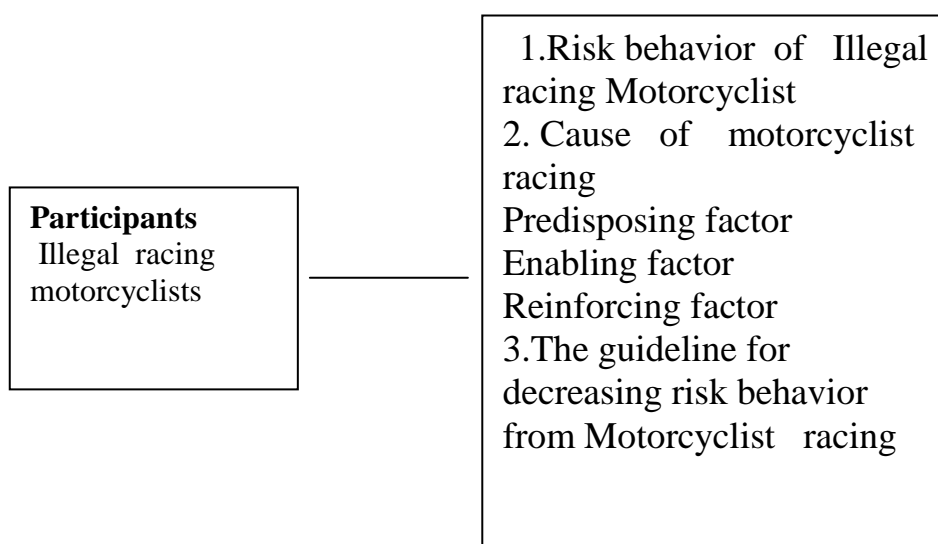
Participants
Illegal racing motorcyclists

1.Risk behavior of Illegal racing Motorcyclist
2. Cause of motorcyclist racing
Predisposing factor
Enabling factor
Reinforcing factor
3.The guideline for decreasing risk behavior from Motorcyclist racing